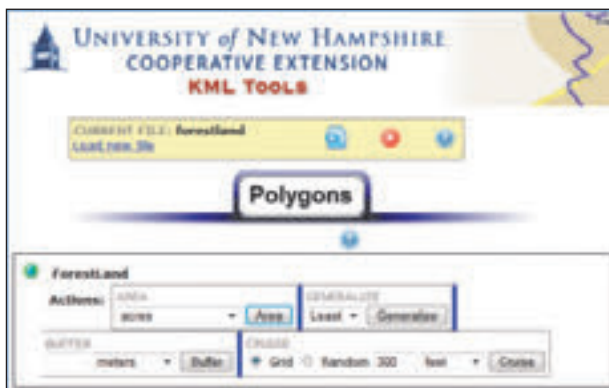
UNIVERSITY of NEW HAMPSHIRE
COOPERATIVE EXTENSION
KML TOOLS

CURRENT FILE: forestland
Load new file

Polygons

ForestLand
Actions: AREA
acres Area
GENERALIZE
Least Generalize
BUFFER
meters Buffer
CRUISE
Grid Random 300 feet Cruise